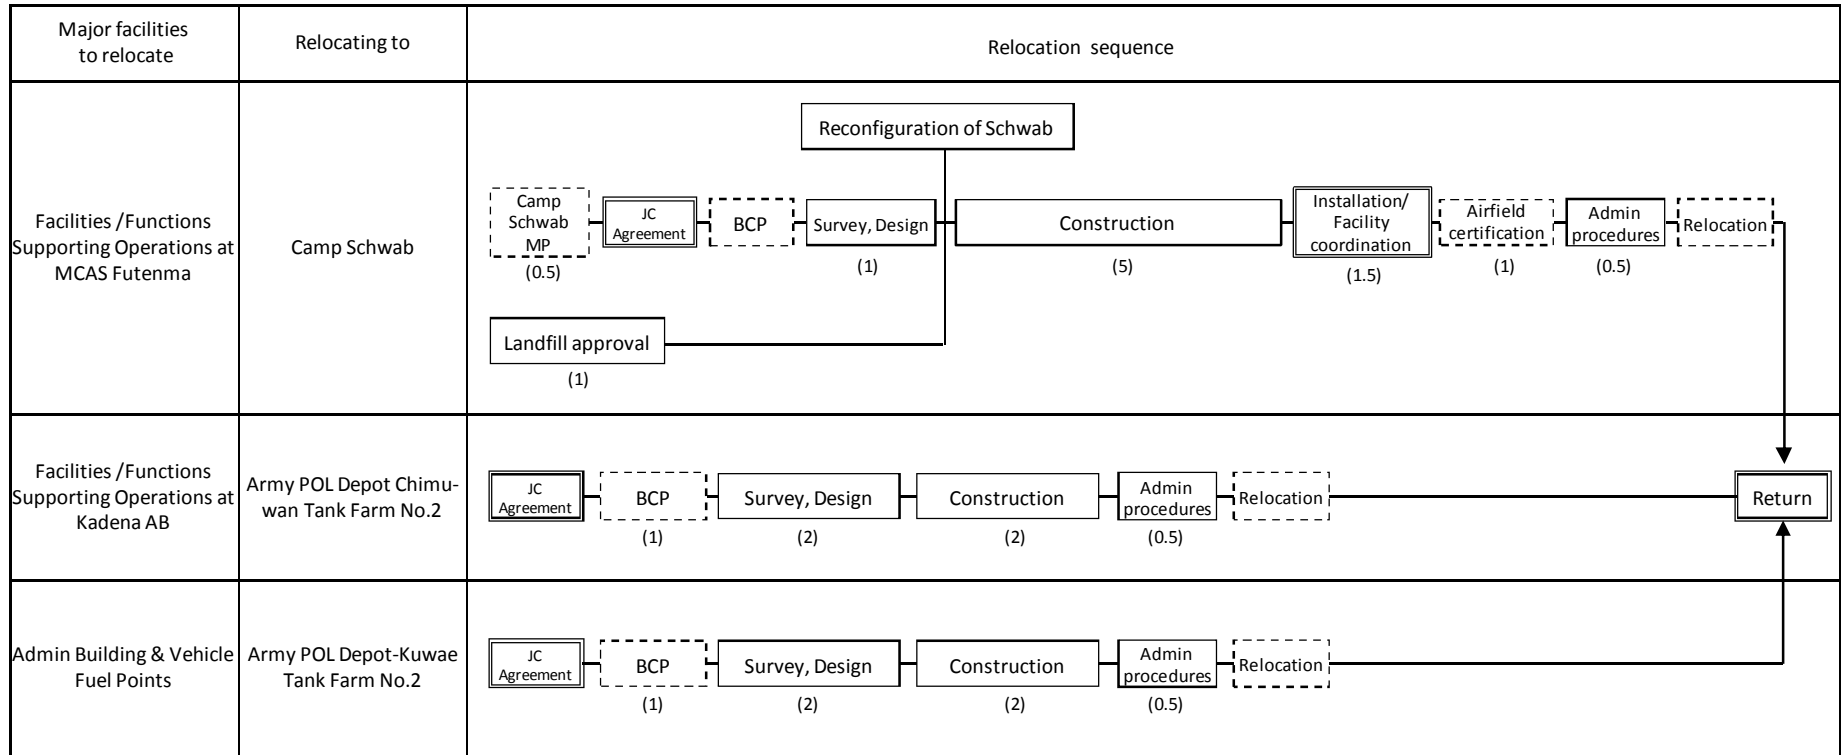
| Major facilities to relocate | Relocating to | Relocation sequence |
|---|---|---|
| Facilities /Functions Supporting Operations at MCAS Futenma | Camp Schwab | Reconfiguration of Schwab<br>Camp Schwab MP (0.5) — JC Agreement — BCP — Survey, Design (1) — Construction (5) — Installation/ Facility coordination (1.5) — Airfield certification (1) — Admin procedures (0.5) — Relocation<br>Landfill approval (1) |
| Facilities /Functions Supporting Operations at Kadena AB | Army POL Depot Chimuwan Tank Farm No.2 | JC Agreement — BCP (1) — Survey, Design (2) — Construction (2) — Admin procedures (0.5) — Relocation — Return |
| Admin Building & Vehicle Fuel Points | Army POL Depot-Kuwae Tank Farm No.2 | JC Agreement — BCP (1) — Survey, Design (2) — Construction (2) — Admin procedures (0.5) — Relocation |